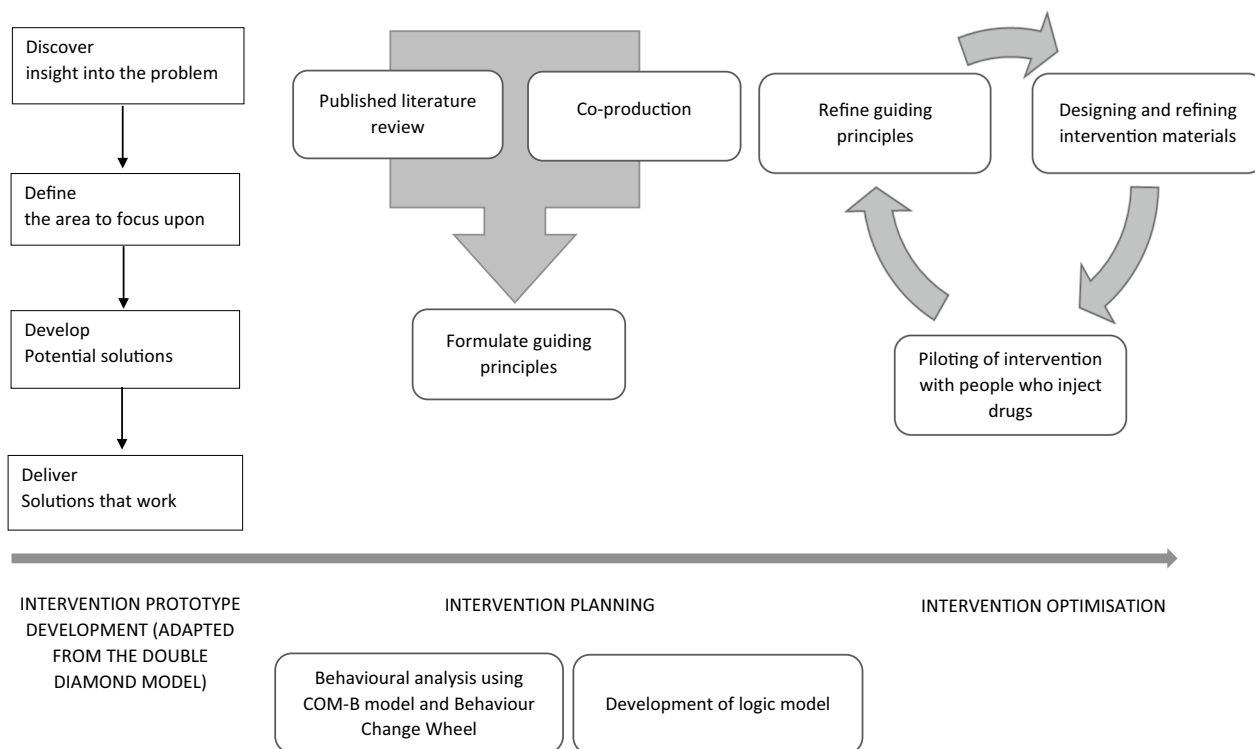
Discover
insight into the problem

Define
the area to focus upon

Develop
Potential solutions

Deliver
Solutions that work

Published literature review

Co-production

Formulate guiding principles

Refine guiding principles

Designing and refining intervention materials

Piloting of intervention with people who inject drugs

INTERVENTION PROTOTYPE DEVELOPMENT (ADAPTED FROM THE DOUBLE DIAMOND MODEL)

INTERVENTION PLANNING

INTERVENTION OPTIMISATION

Behavioural analysis using COM-B model and Behaviour Change Wheel

Development of logic model